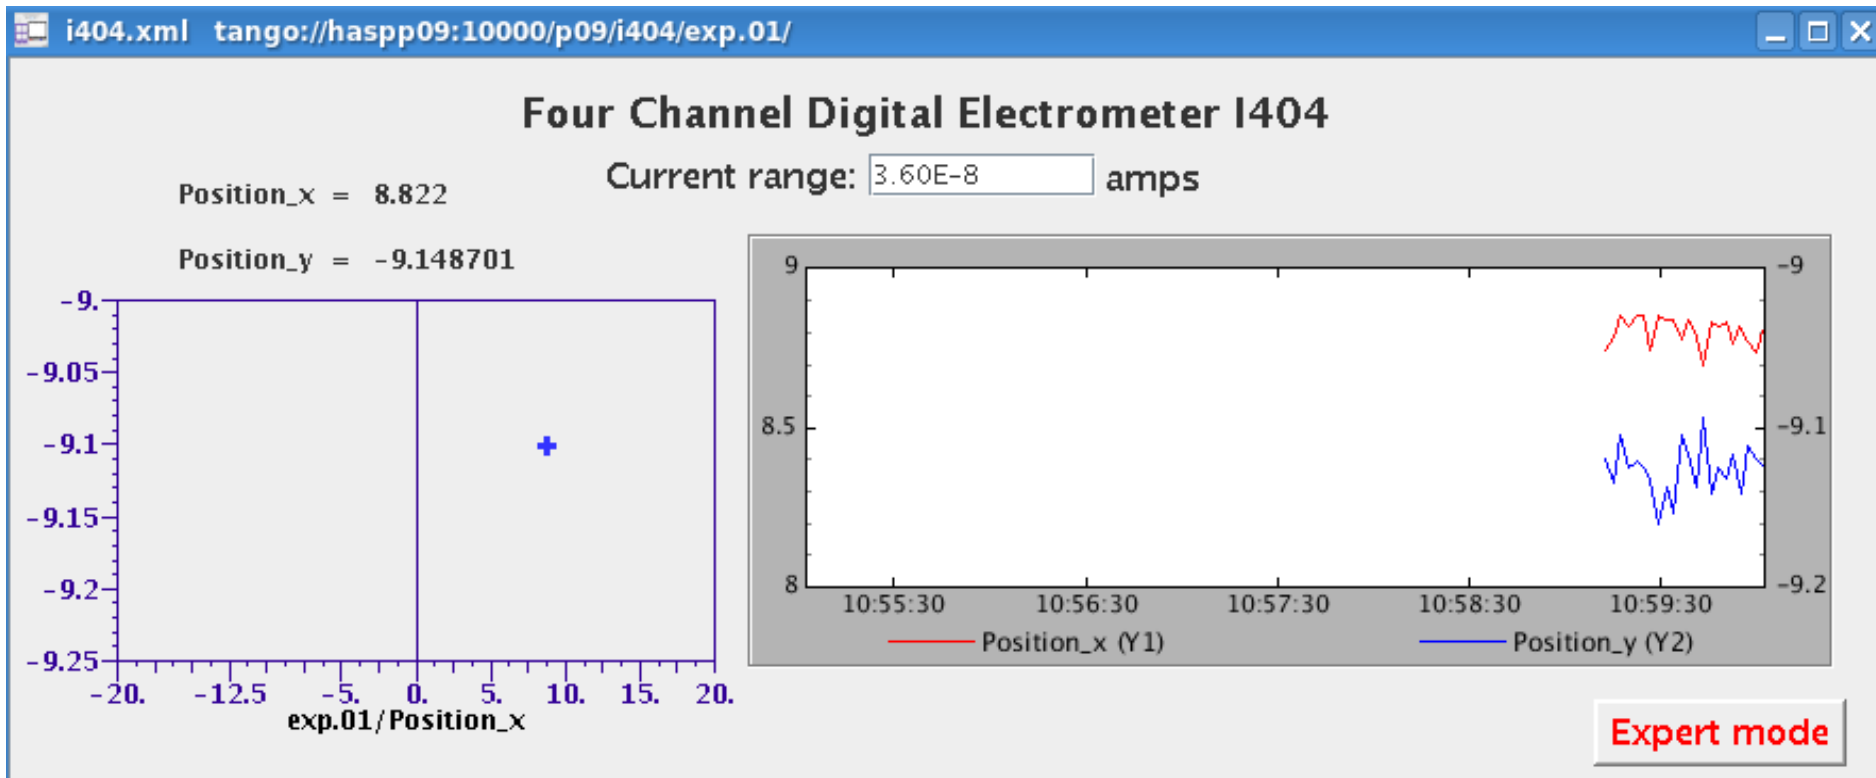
i404.xml tango://haspp09:10000/p09/i404/exp.01/

Four Channel Digital Electrometer I404

Current range: 3.60E-8 amps

Position_x = 8.822

Position_y = -9.148701

-9.
-9.05
-9.1
-9.15
-9.2
-9.25

-20. -12.5 -5. 0. 5. 10. 15. 20.
exp.01/Position_x

9
8.5
8

-9
-9.1
-9.2

10:55:30 10:56:30 10:57:30 10:58:30 10:59:30

Position_x (Y1)
Position_y (Y2)

Expert mode